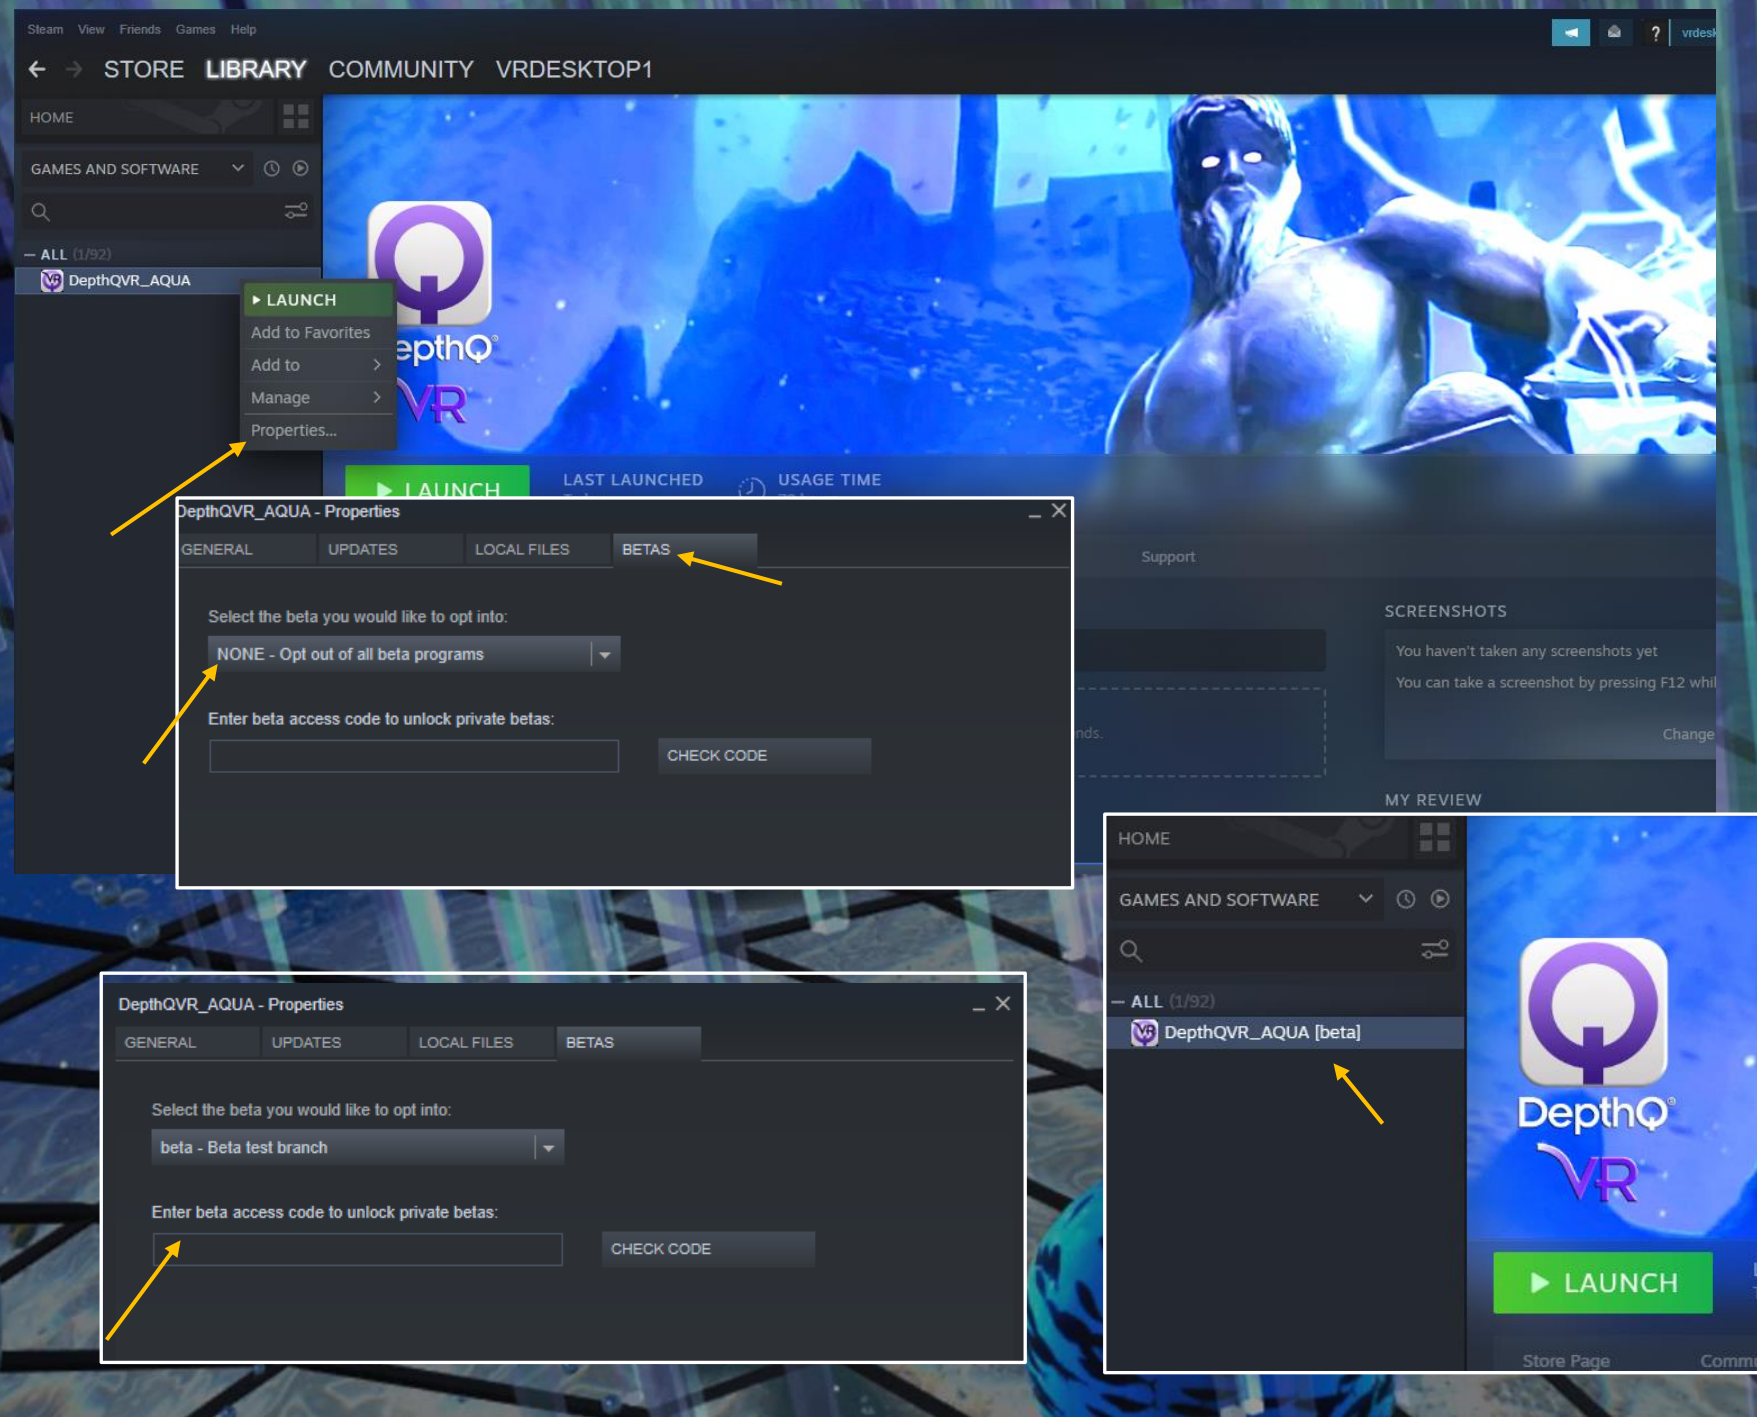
Steam View Friends Games Help

? vrdesk

STORE LIBRARY COMMUNITY VRDESKTOP1

HOME

GAMES AND SOFTWARE

— ALL (1/92)

DepthQVR_AQUA

▶ LAUNCH
Add to Favorites
Add to >
Manage >
Properties...

DepthQ VR

▶ LAUNCH

LAST LAUNCHED

USAGE TIME

Support

SCREENSHOTS

You haven't taken any screenshots yet

You can take a screenshot by pressing F12 whil

Change

MY REVIEW

DepthQVR_AQUA - Properties

GENERAL UPDATES LOCAL FILES BETAS

Select the beta you would like to opt into:

NONE - Opt out of all beta programs

Enter beta access code to unlock private betas:

CHECK CODE

DepthQVR_AQUA - Properties

GENERAL UPDATES LOCAL FILES BETAS

Select the beta you would like to opt into:

beta - Beta test branch

Enter beta access code to unlock private betas:

CHECK CODE

HOME

GAMES AND SOFTWARE

— ALL (1/92)

DepthQVR_AQUA [beta]

DepthQ VR

▶ LAUNCH

Store Page Comm